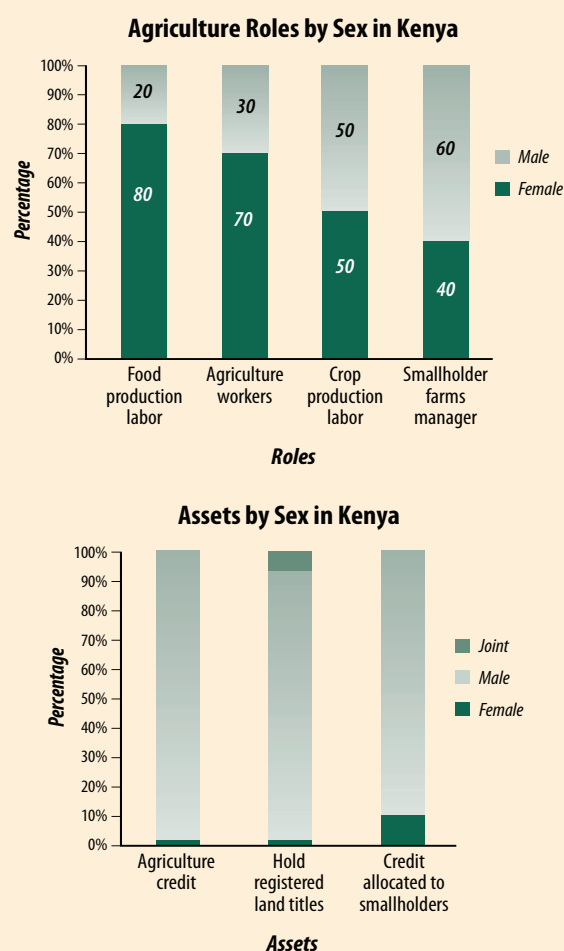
Agriculture Roles by Sex in Kenya

Percentage

100%
90%
80%
70%
60%
50%
40%
30%
20%
10%
0%

20
80
30
70
50
50
60
40

Male
Female

Food production labor
Agriculture workers
Crop production labor
Smallholder farms manager

Roles

Assets by Sex in Kenya

Percentage

100%
90%
80%
70%
60%
50%
40%
30%
20%
10%
0%

Joint
Male
Female

Agriculture credit
Hold registered land titles
Credit allocated to smallholders

Assets